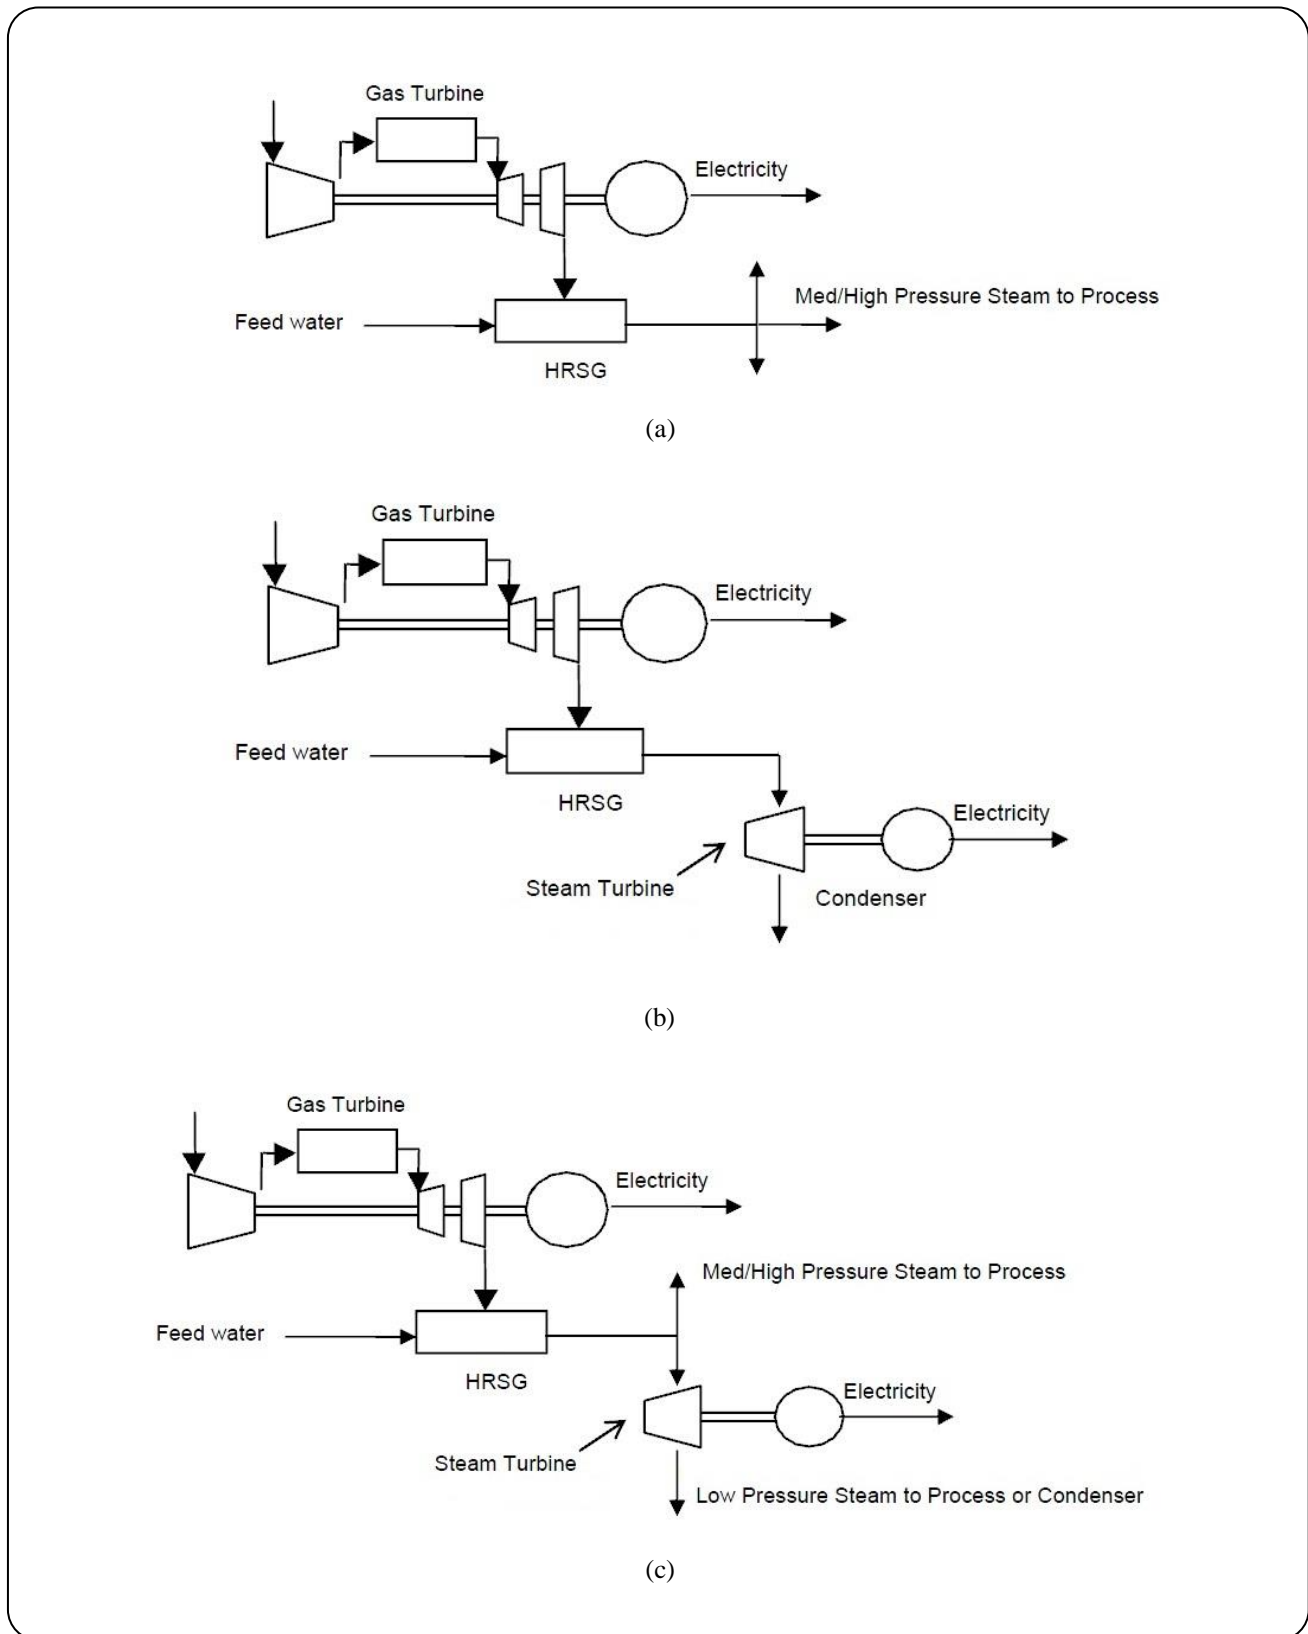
Gas Turbine

Electricity

Med/High Pressure Steam to Process

Feed water

HRSG

(a)

Gas Turbine

Electricity

Feed water

HRSG

Electricity

Steam Turbine

Condenser

(b)

Gas Turbine

Electricity

Med/High Pressure Steam to Process

Feed water

HRSG

Electricity

Steam Turbine

Low Pressure Steam to Process or Condenser

(c)